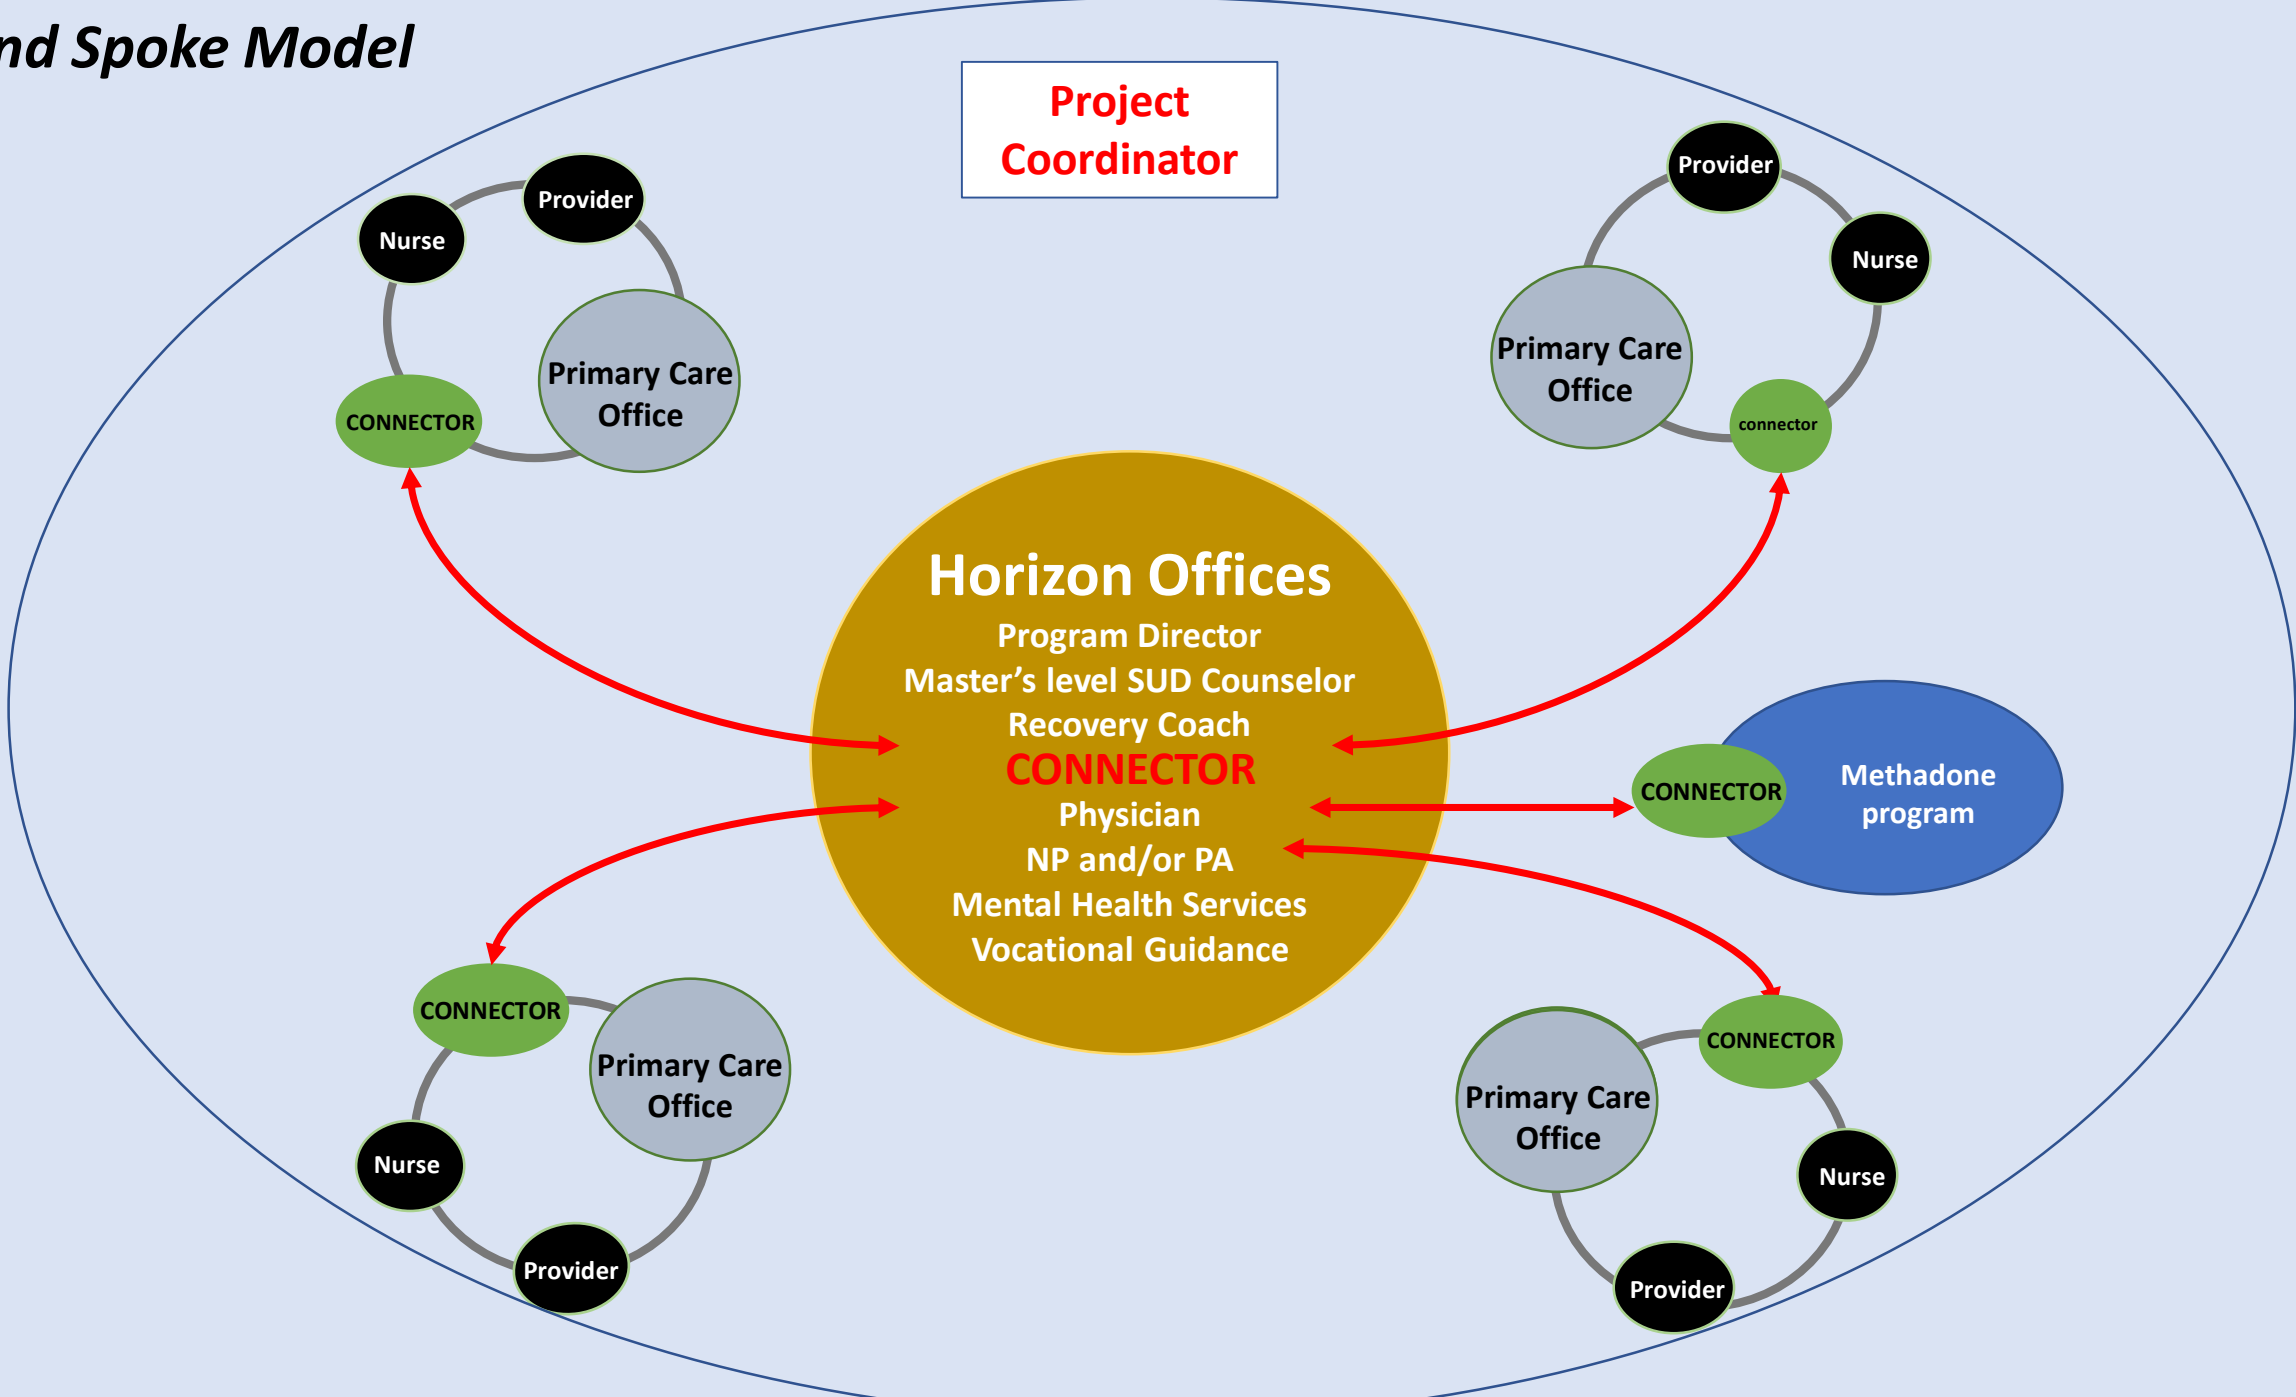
nd Spoke Model

Project Coordinator

Provider
Nurse
Primary Care Office
CONNECTOR

Provider
Nurse
Primary Care Office
connector

Horizon Offices
Program Director
Master’s level SUD Counselor
Recovery Coach
CONNECTOR
Physician
NP and/or PA
Mental Health Services
Vocational Guidance

CONNECTOR
Methadone program

CONNECTOR
Primary Care Office
Nurse
Provider

CONNECTOR
Primary Care Office
Nurse
Provider